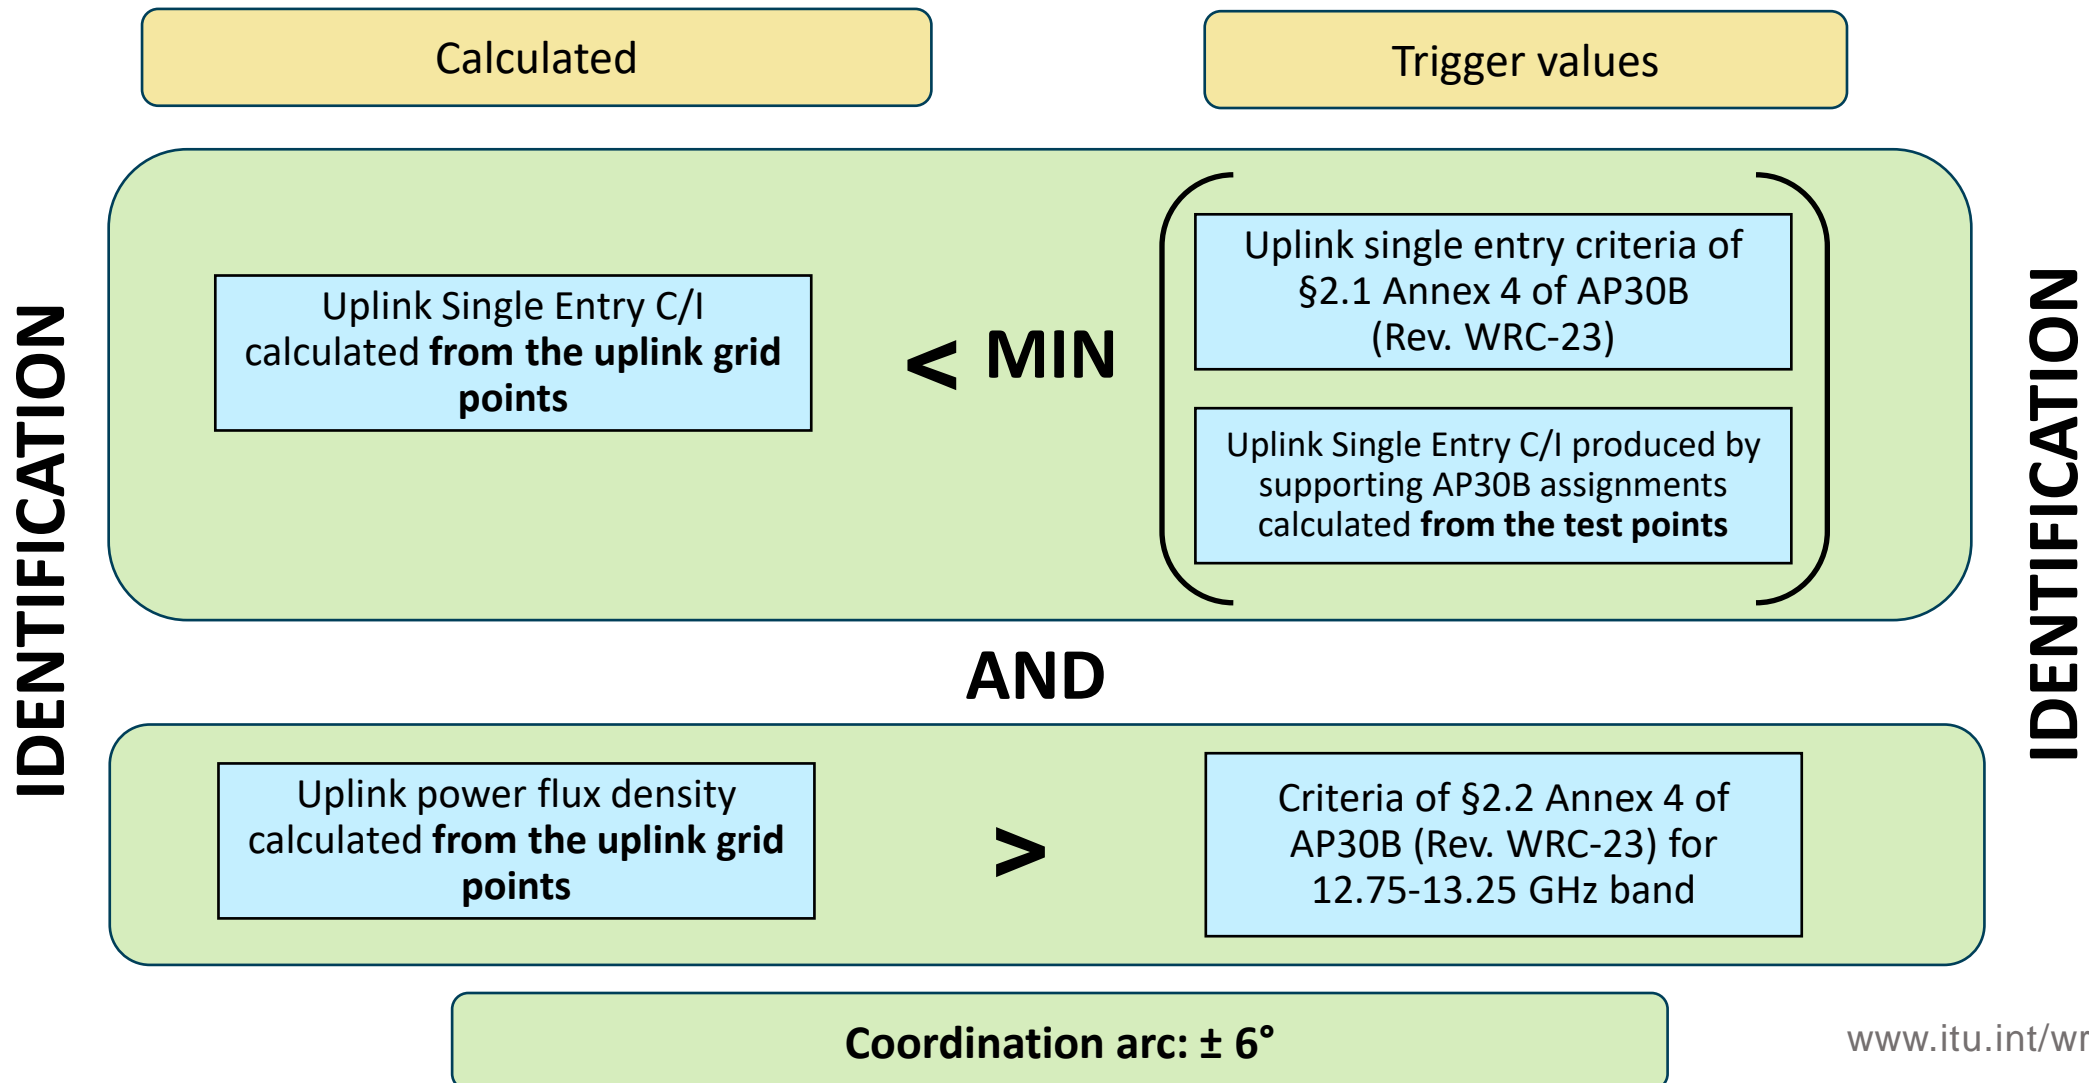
Calculated

Trigger values

IDENTIFICATION

Uplink Single Entry C/I calculated **from the uplink grid points**

< MIN

Uplink single entry criteria of §2.1 Annex 4 of AP30B (Rev. WRC-23)

Uplink Single Entry C/I produced by supporting AP30B assignments calculated **from the test points**

IDENTIFICATION

AND

Uplink power flux density calculated **from the uplink grid points**

>

Criteria of §2.2 Annex 4 of AP30B (Rev. WRC-23) for 12.75-13.25 GHz band

**Coordination arc: ± 6°**

www.itu.int/wr